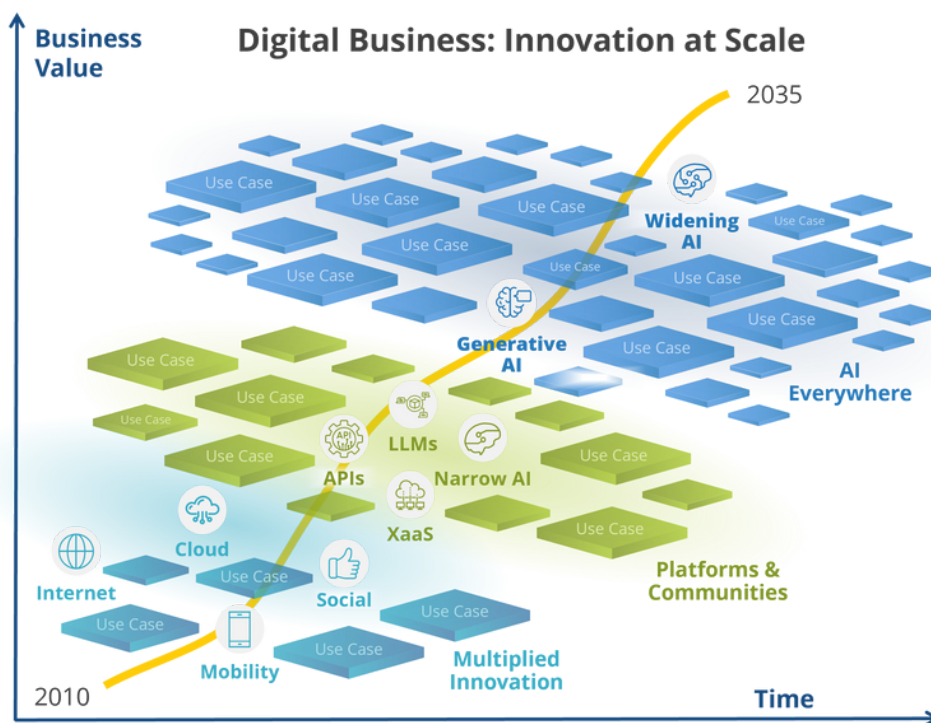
Business Value

Digital Business: Innovation at Scale

2035

Use Case
Use Case
Use Case
Use Case
Use Case
Use Case
Use Case

Widening AI

Use Case
Use Case
Use Case
Use Case

Generative AI

AI Everywhere

Use Case
Use Case
Use Case
Use Case

LLMs

APIs

Narrow AI

Use Case
Use Case

XaaS

Cloud

Internet

Use Case

Social

Use Case
Use Case

Platforms & Communities

Use Case

Mobility

Multiplied Innovation

2010

Time